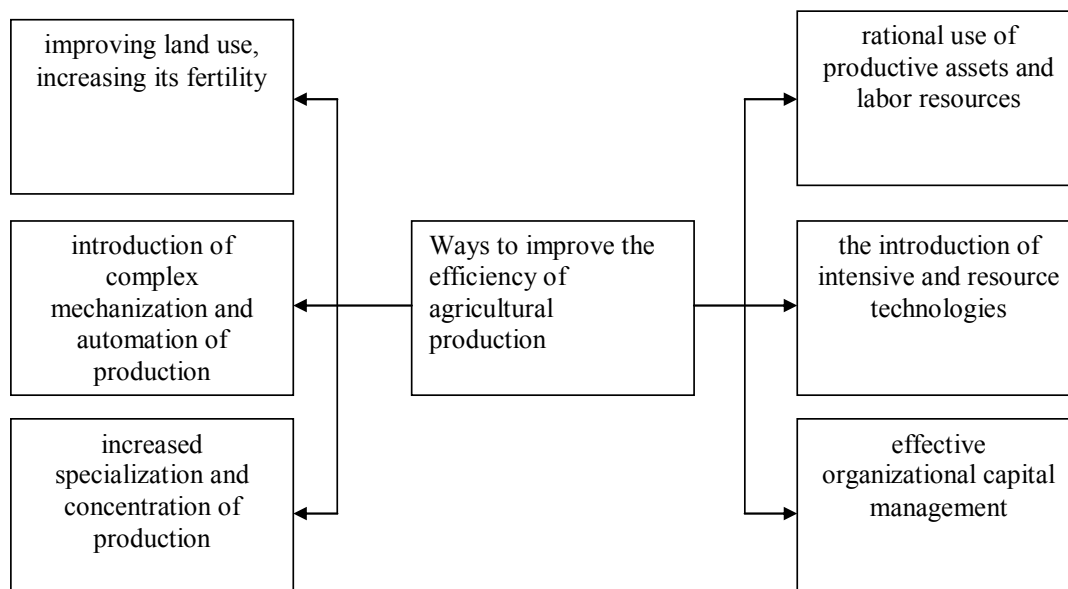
Ways to improve the efficiency of agricultural production

improving land use, increasing its fertility

introduction of complex mechanization and automation of production

increased specialization and concentration of production

rational use of productive assets and labor resources

the introduction of intensive and resource technologies

effective organizational capital management